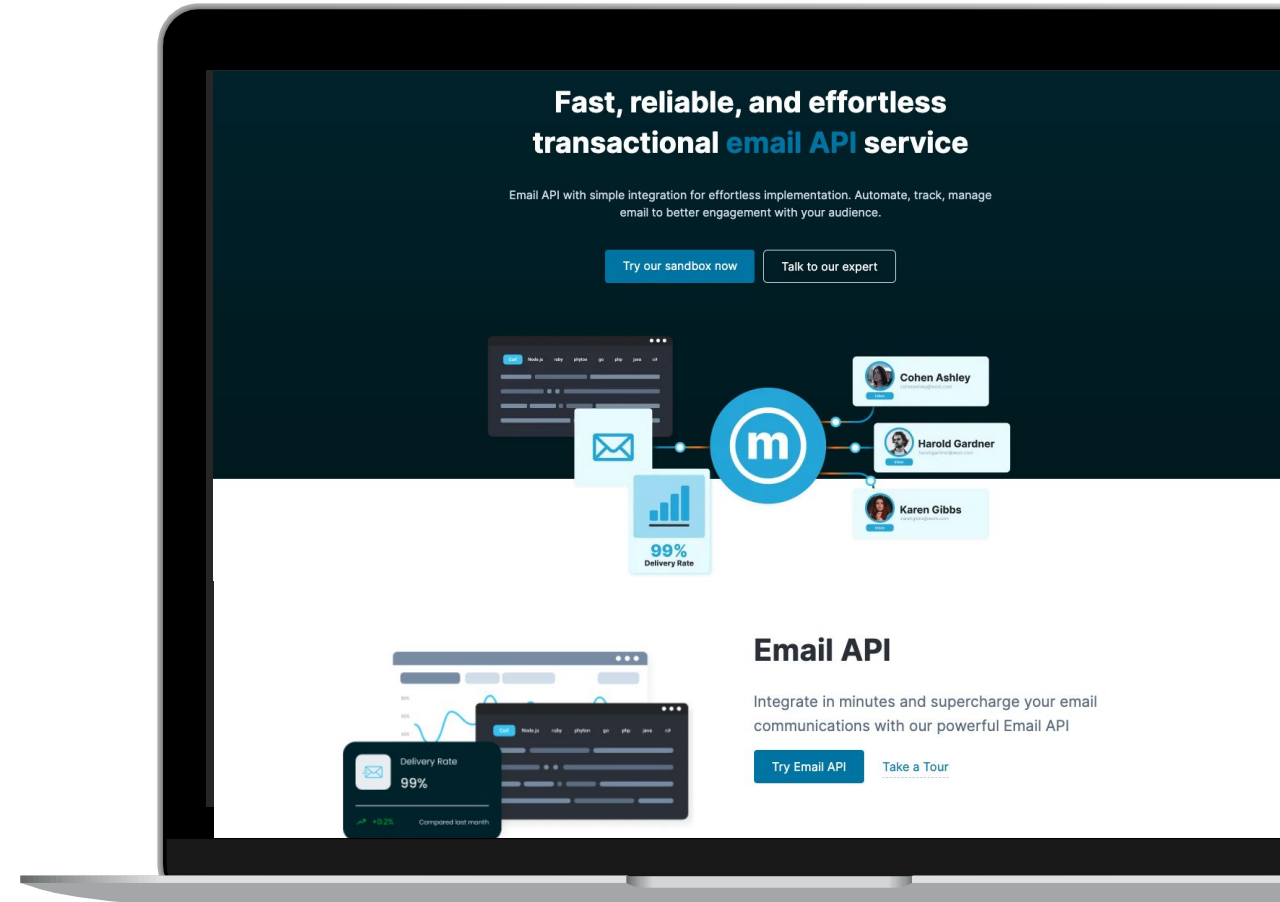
Fast, reliable, and effortless transactional email API service

Email API with simple integration for effortless implementation. Automate, track, manage email to better engagement with your audience.

Try our sandbox now

Talk to our expert

Curl Node.js ruby phyton go php java c#

m

Cohen Ashley

Harold Gardner

Karen Gibbs

99%
Delivery Rate

Email API

Integrate in minutes and supercharge your email communications with our powerful Email API

Try Email API

Take a Tour

Curl Node.js ruby phyton go php java c#

Delivery Rate
99%

+0.2% Compared last month